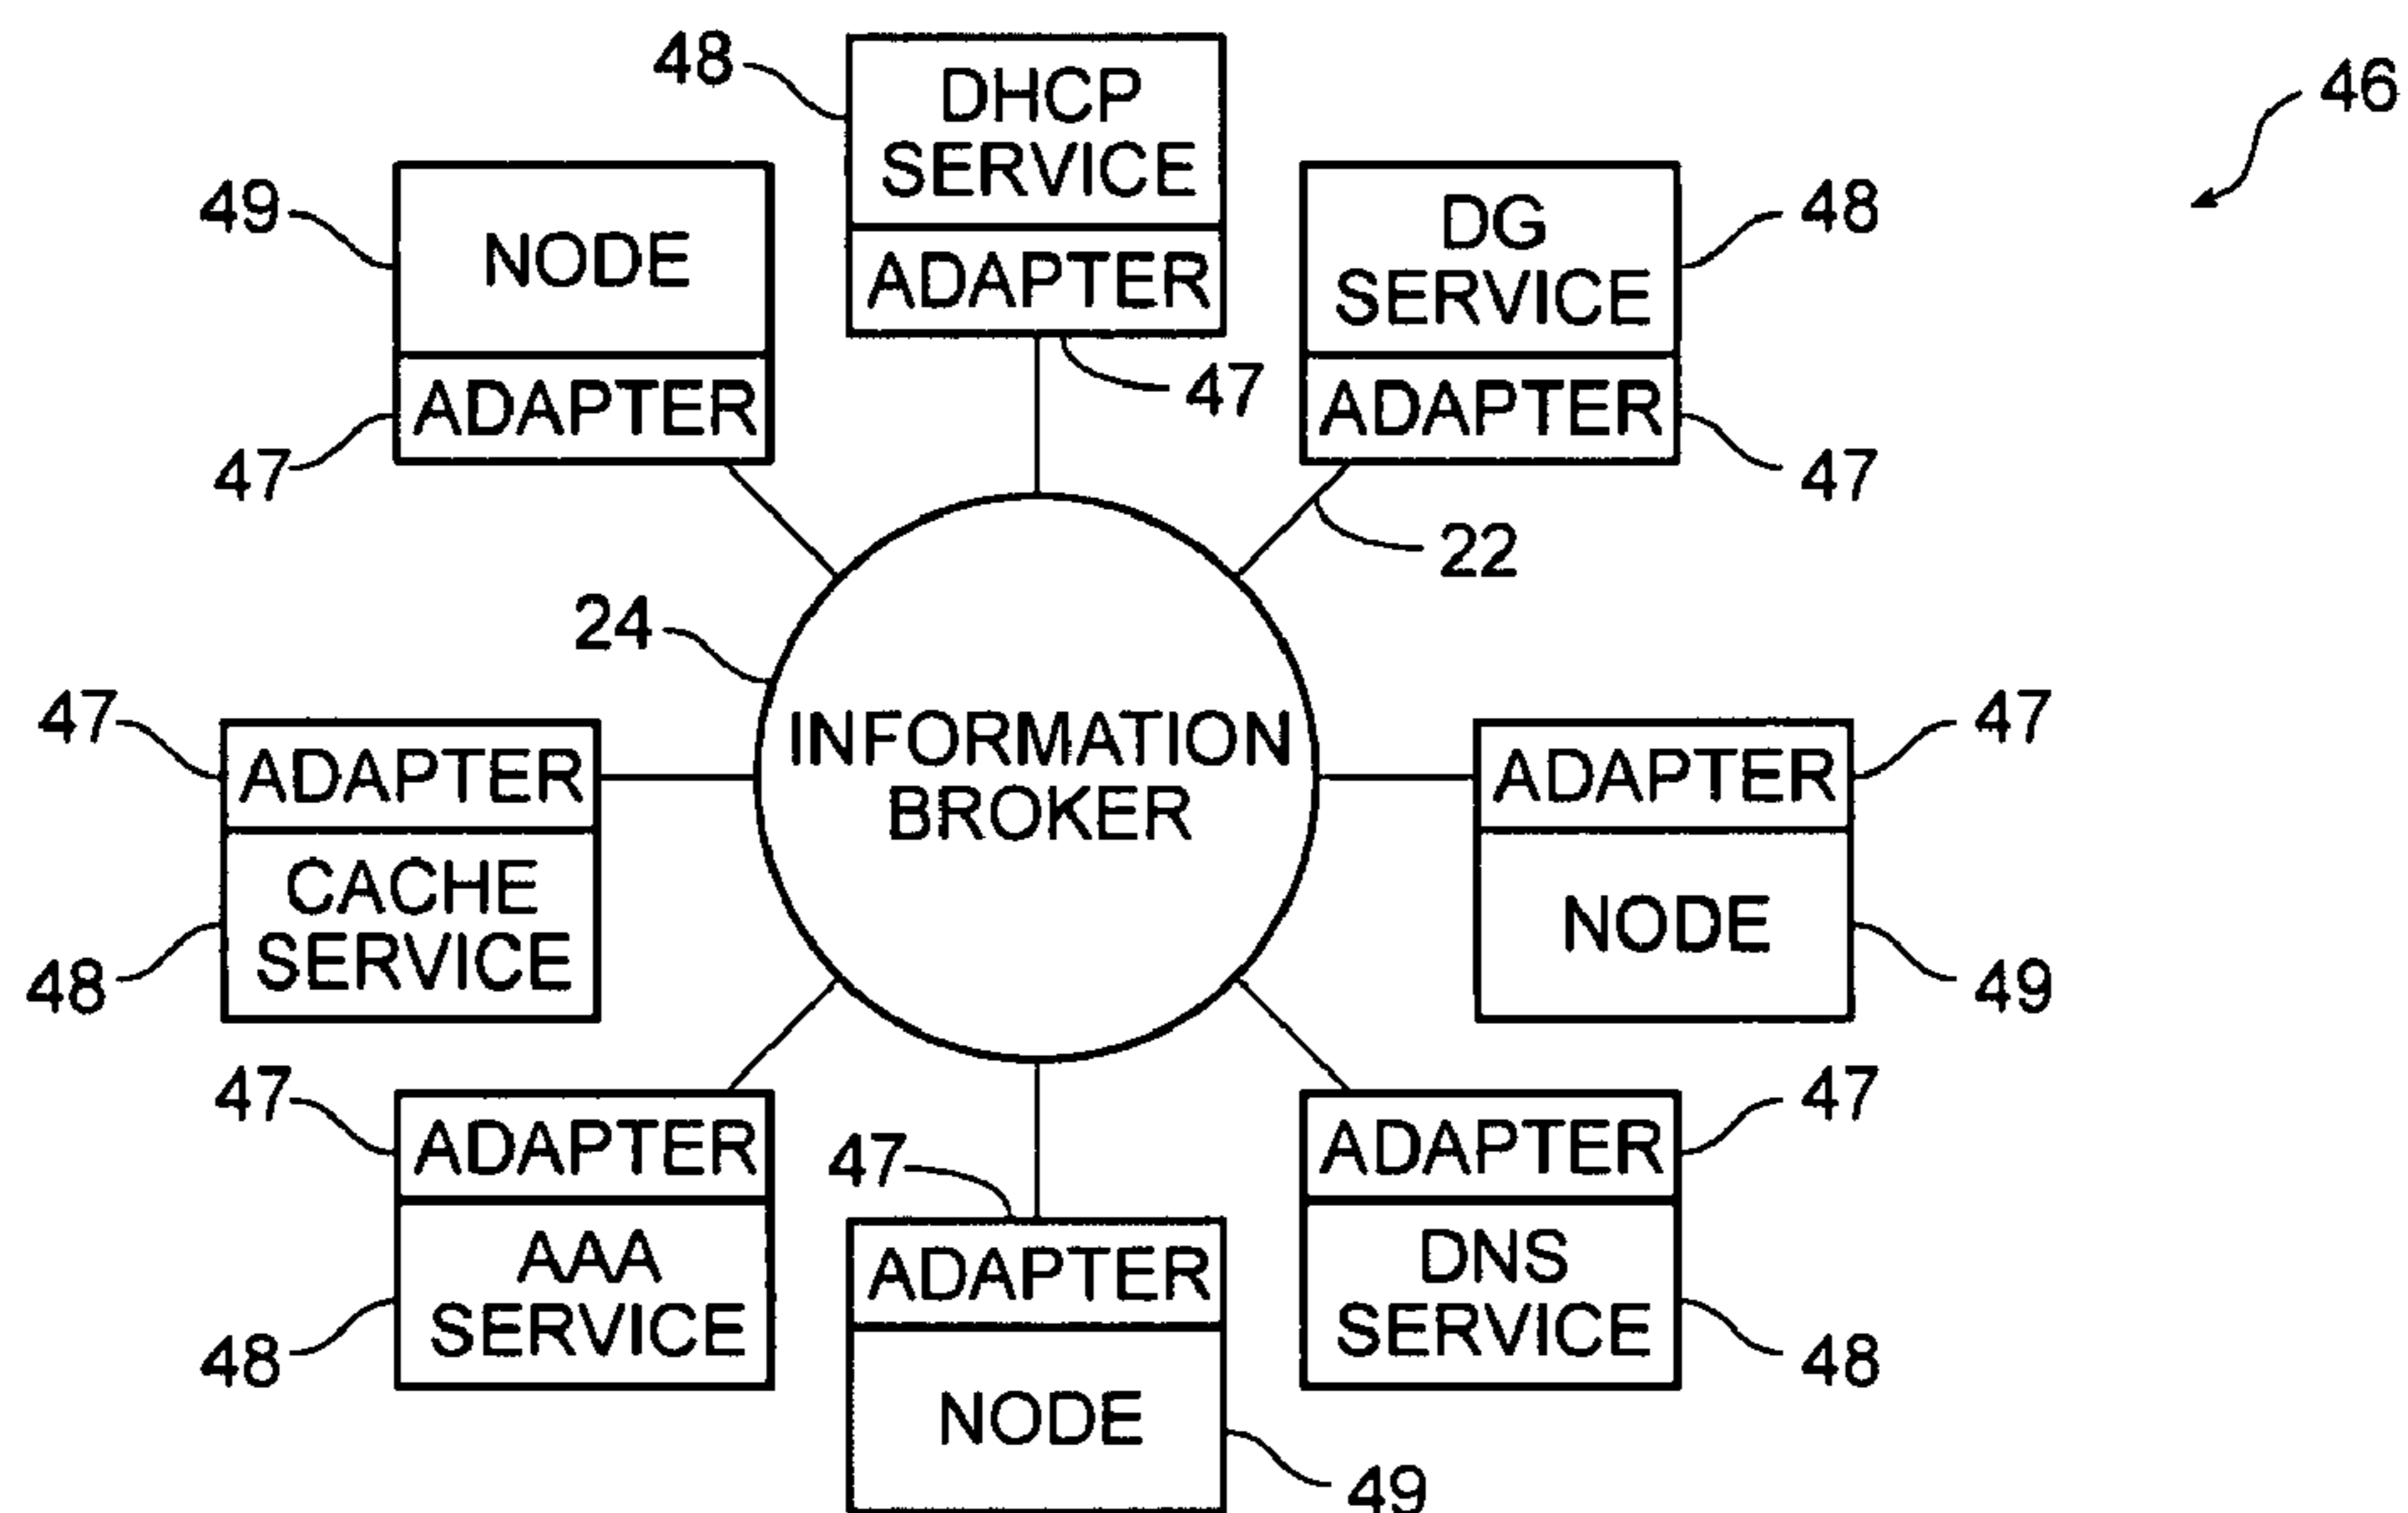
48
DHCP SERVICE
ADAPTER
47
46
49
NODE
ADAPTER
47
DG SERVICE
48
ADAPTER
47
22
24
INFORMATION BROKER
47
ADAPTER
CACHE SERVICE
48
47
ADAPTER
NODE
49
47
ADAPTER
AAA SERVICE
48
47
ADAPTER
NODE
49
47
ADAPTER
DNS SERVICE
48